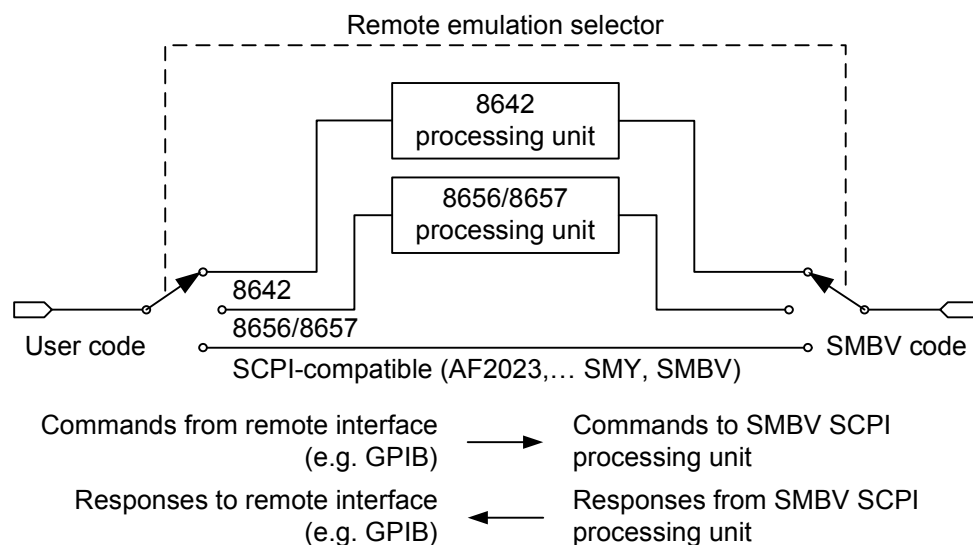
Remote emulation selector

8642 processing unit

8656/8657 processing unit

8642

8656/8657

User code

SMBV code

SCPI-compatible (AF2023,… SMY, SMBV)

Commands from remote interface (e.g. GPIB)

Commands to SMBV SCPI processing unit

Responses to remote interface (e.g. GPIB)

Responses from SMBV SCPI processing unit